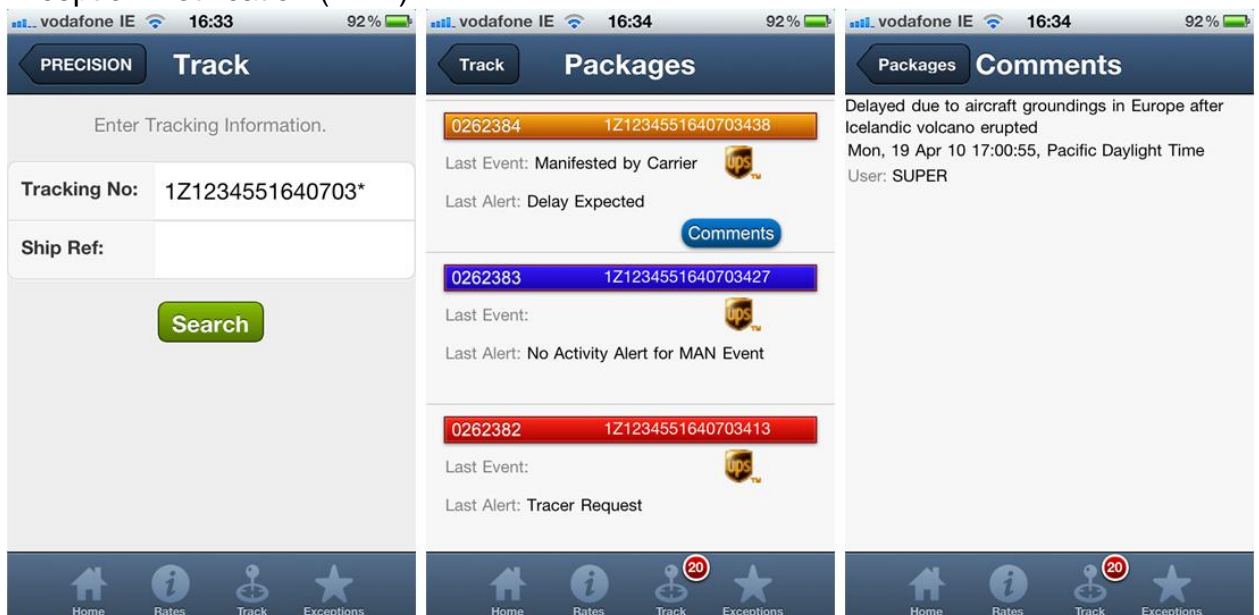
vodafone IE 16:33 92%

PRECISION Track

Enter Tracking Information.

Tracking No: 1Z1234551640703*

Ship Ref:

Search

Home Rates Track Exceptions

vodafone IE 16:34 92%

Track Packages

0262384 1Z1234551640703438

Last Event: Manifested by Carrier

Last Alert: Delay Expected

Comments

0262383 1Z1234551640703427

Last Event:

Last Alert: No Activity Alert for MAN Event

0262382 1Z1234551640703413

Last Event:

Last Alert: Tracer Request

Home Rates 20 Track Exceptions

vodafone IE 16:34 92%

Packages Comments

Delayed due to aircraft groundings in Europe after Icelandic volcano erupted

Mon, 19 Apr 10 17:00:55, Pacific Daylight Time

User: SUPER

Home Rates 20 Track Exceptions